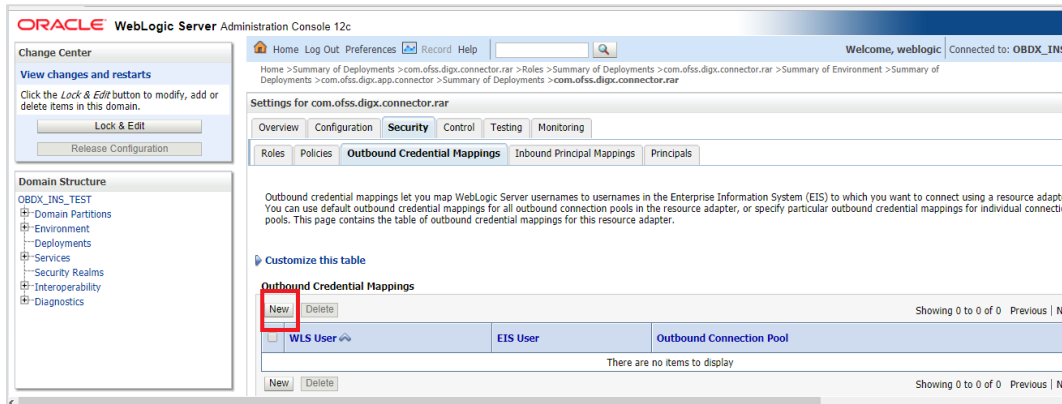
ORACLE WebLogic Server Administration Console 12c

Change Center

View changes and restarts

Click the Lock & Edit button to modify, add or delete items in this domain.

Lock & Edit

Release Configuration

Domain Structure

OBDX_INS_TEST
Domain Partitions
Environment
Deployments
Services
Security Realms
Interoperability
Diagnostics

Home Log Out Preferences Record Help

Welcome, weblogic Connected to: OBDX_INS

Home >Summary of Deployments >com.ofss.digx.connector.rar >Roles >Summary of Deployments >com.ofss.digx.connector.rar >Summary of Environment >Summary of Deployments >com.ofss.digx.app.connector >Summary of Deployments >com.ofss.digx.connector.rar

Settings for com.ofss.digx.connector.rar

Overview Configuration Security Control Testing Monitoring

Roles Policies Outbound Credential Mappings Inbound Principal Mappings Principals

Outbound credential mappings let you map WebLogic Server usernames to usernames in the Enterprise Information System (EIS) to which you want to connect using a resource adapt You can use default outbound credential mappings for all outbound connection pools in the resource adapter, or specify particular outbound credential mappings for individual connecti pools. This page contains the table of outbound credential mappings for this resource adapter.

Customize this table

Outbound Credential Mappings

New Delete

Showing 0 to 0 of 0 Previous N

| | WLS User | EIS User | Outbound Connection Pool |
|---|---|---|---|
| | There are no items to display | | |

New Delete

Showing 0 to 0 of 0 Previous N